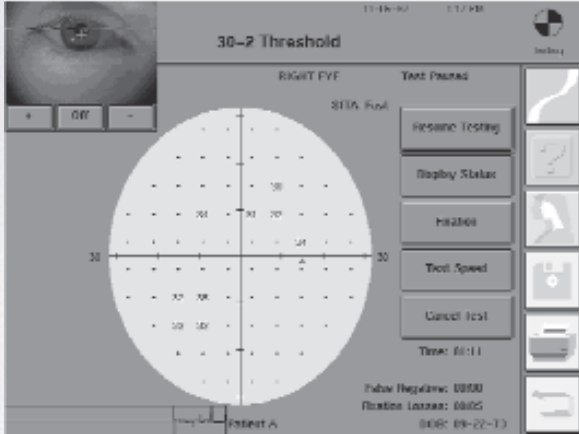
11-16-07 1:17 PM

30-2 Threshold

Testing

+ Off -

RIGHT EYE Test Paused

SITA Fast

Resume Testing

Display Status

Fixation

Test Speed

Cancel Test

30 30

30 30 30 30 30 30 30 30 30 30

Time: 01:11

False Negatives: 00/00

Fixation Losses: 00/05

Patient A DOB: 09-22-73